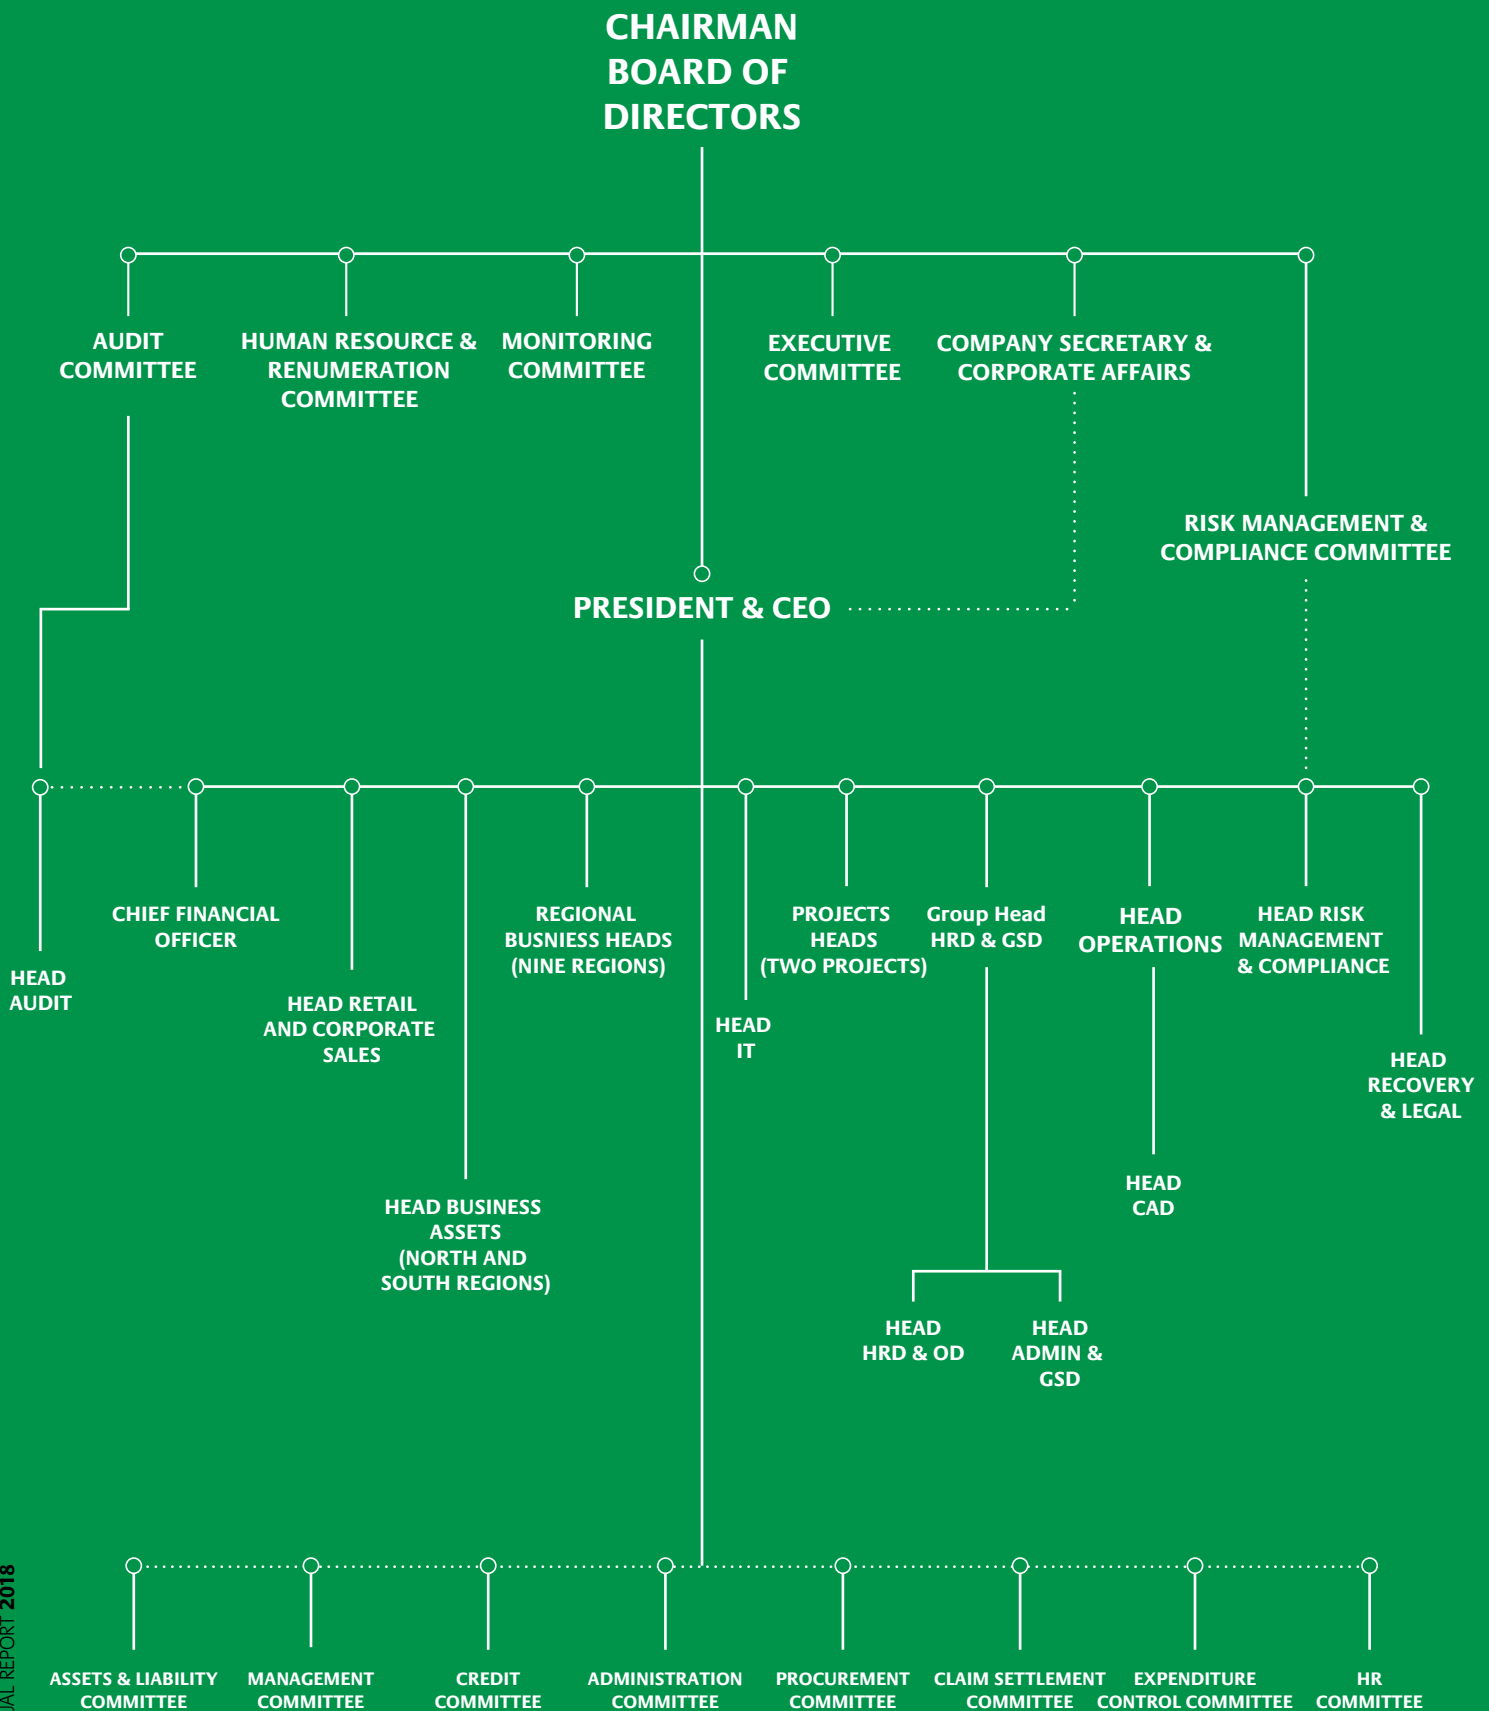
CHAIRMAN
BOARD OF
DIRECTORS

AUDIT
COMMITTEE

HUMAN RESOURCE &
RENUMERATION
COMMITTEE

MONITORING
COMMITTEE

EXECUTIVE
COMMITTEE

COMPANY SECRETARY &
CORPORATE AFFAIRS

RISK MANAGEMENT &
COMPLIANCE COMMITTEE

PRESIDENT & CEO

HEAD
AUDIT

CHIEF FINANCIAL
OFFICER

HEAD RETAIL
AND CORPORATE
SALES

HEAD BUSINESS
ASSETS
(NORTH AND
SOUTH REGIONS)

REGIONAL
BUSNIESS HEADS
(NINE REGIONS)

HEAD
IT

PROJECTS
HEADS
(TWO PROJECTS)

Group Head
HRD & GSD

HEAD
HRD & OD

HEAD
ADMIN &
GSD

HEAD
OPERATIONS

HEAD
CAD

HEAD RISK
MANAGEMENT
& COMPLIANCE

HEAD
RECOVERY
& LEGAL

ASSETS & LIABILITY
COMMITTEE

MANAGEMENT
COMMITTEE

CREDIT
COMMITTEE

ADMINISTRATION
COMMITTEE

PROCUREMENT
COMMITTEE

CLAIM SETTLEMENT
COMMITTEE

EXPENDITURE
CONTROL COMMITTEE

HR
COMMITTEE

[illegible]AL REPORT 2018